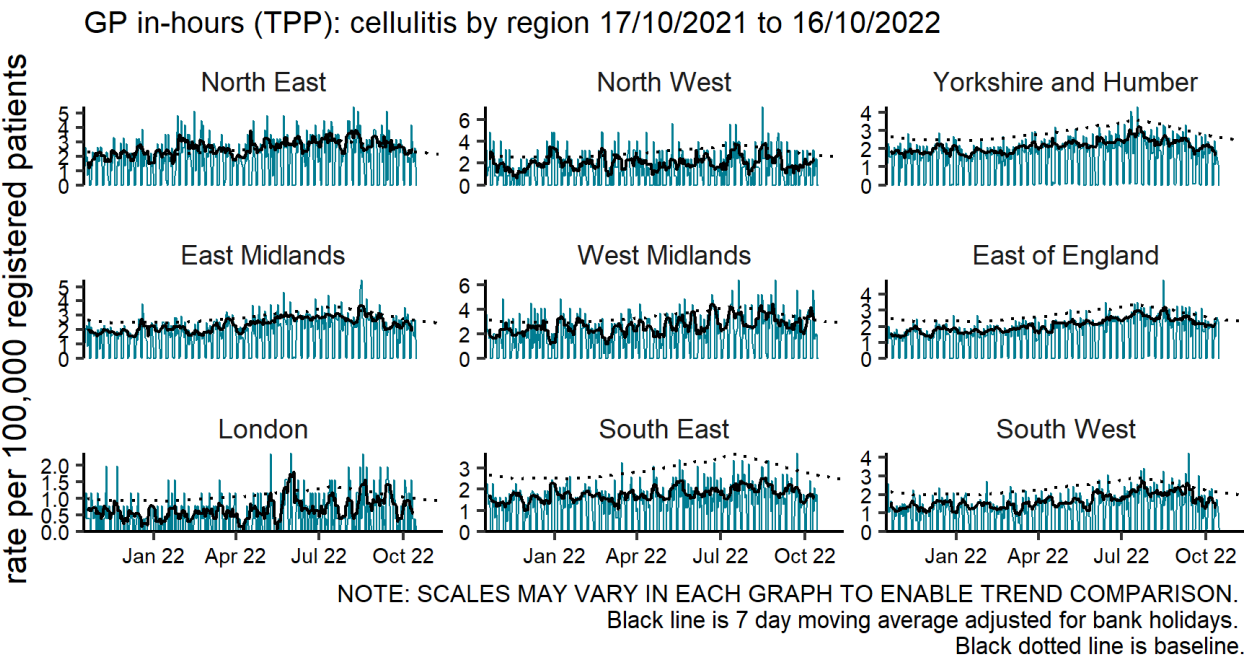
GP in-hours (TPP): cellulitis by region 17/10/2021 to 16/10/2022

rate per 100,000 registered patients

North East
5
4
3
2
1
0

North West
6
4
2
0

Yorkshire and Humber
4
3
2
1
0

East Midlands
5
4
3
2
1
0

West Midlands
6
4
2
0

East of England
4
3
2
1
0

London
2.0
1.5
1.0
0.5
0.0

South East
3
2
1
0

South West
4
3
2
1
0

Jan 22 Apr 22 Jul 22 Oct 22
Jan 22 Apr 22 Jul 22 Oct 22
Jan 22 Apr 22 Jul 22 Oct 22

NOTE: SCALES MAY VARY IN EACH GRAPH TO ENABLE TREND COMPARISON.
Black line is 7 day moving average adjusted for bank holidays.
Black dotted line is baseline.